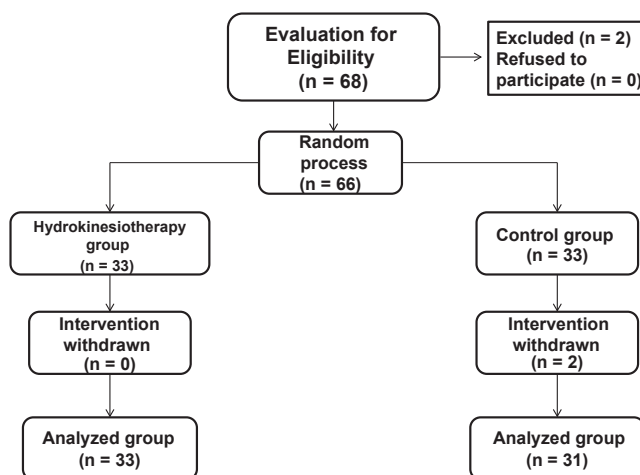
Evaluation for Eligibility (n = 68)

Excluded (n = 2)
Refused to participate (n = 0)

Random process (n = 66)

Hydrokinesiotherapy group (n = 33)

Control group (n = 33)

Intervention withdrawn (n = 0)

Intervention withdrawn (n = 2)

Analyzed group (n = 33)

Analyzed group (n = 31)